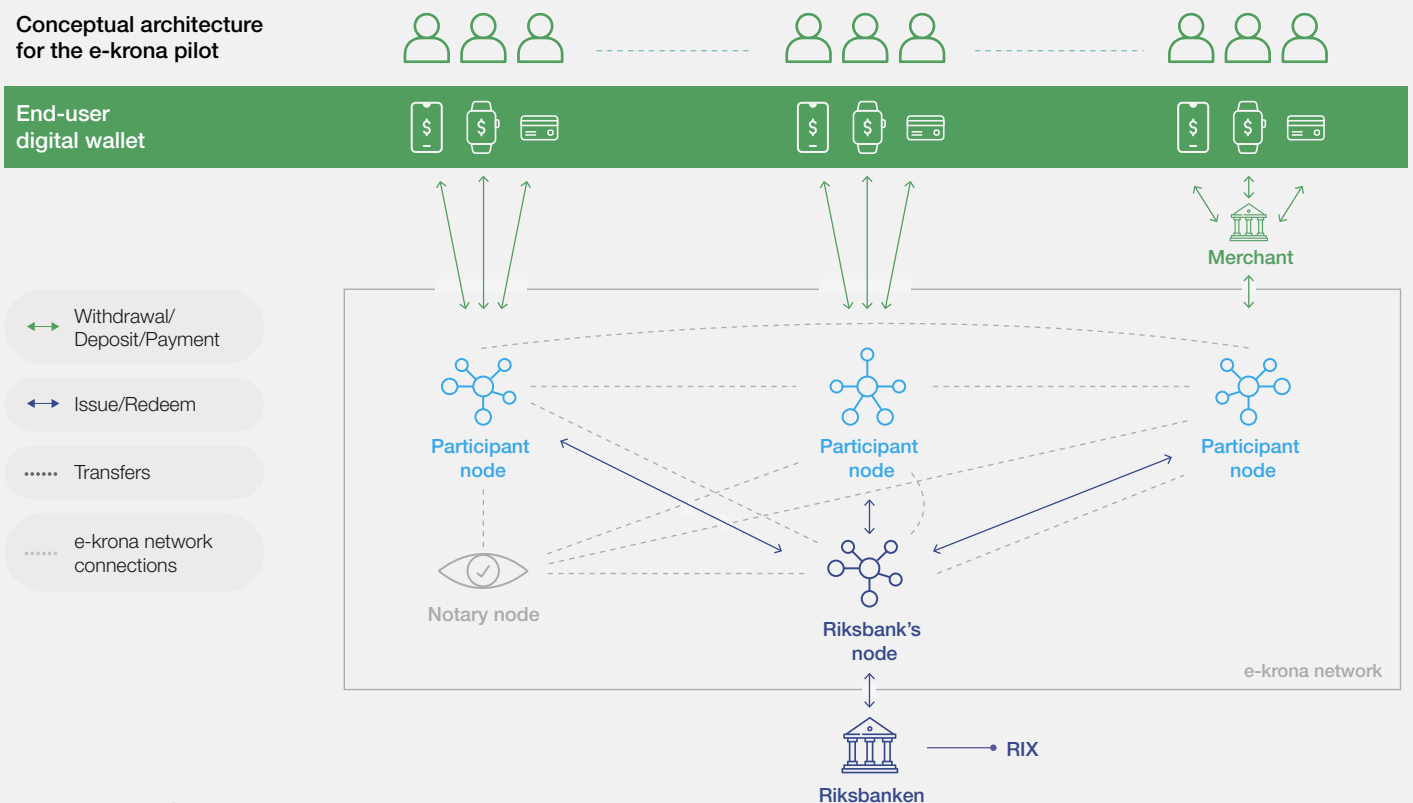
Conceptual architecture for the e-krona pilot

End-user digital wallet

Merchant

Withdrawal/ Deposit/Payment

Issue/Redeem

Transfers

e-krona network connections

Participant node

Participant node

Participant node

Notary node

Riksbank's node

e-krona network

RIX

Riksbanken